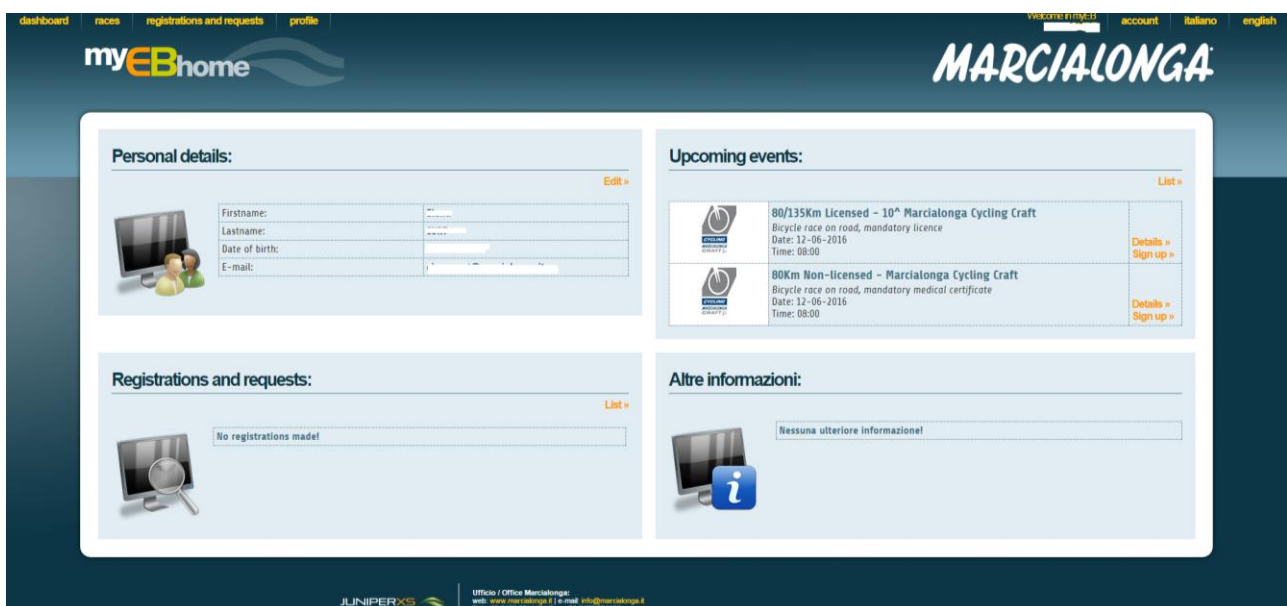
dashboard races registrations and requests profile

Welcome in myEB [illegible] account italiano english

myEBhome

MARCIALONGA

Personal details:

Edit »

| Firstname: | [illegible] |
|---|---|
| Lastname: | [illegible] |
| Date of birth: | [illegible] |
| E-mail: | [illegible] |

Upcoming events:

List »

| | 80/135Km Licensed - 10^ Marcialonga Cycling Craft<br>Bicycle race on road, mandatory licence<br>Date: 12-06-2016<br>Time: 08:00 | Details »<br>Sign up » |
|---|---|---|
| | 80Km Non-licensed - Marcialonga Cycling Craft<br>Bicycle race on road, mandatory medical certificate<br>Date: 12-06-2016<br>Time: 08:00 | Details »<br>Sign up » |

Registrations and requests:

List »

No registrations made!

Altre informazioni:

Nessuna ulteriore informazione!

JUNIPERXS

Ufficio / Office Marcialonga:
web: www.marcialonga.it | e-mail: info@marcialonga.it